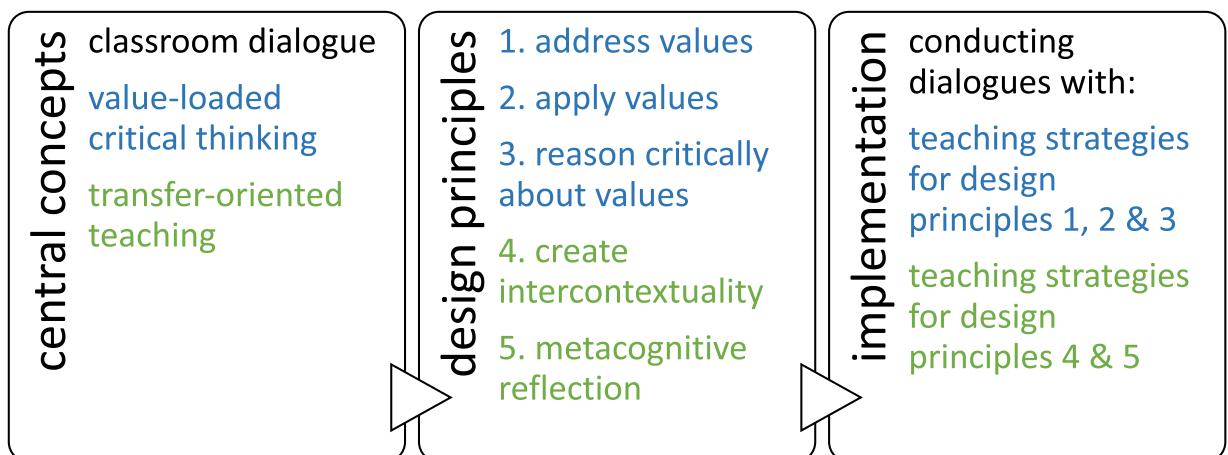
central concepts

classroom dialogue

value-loaded critical thinking

transfer-oriented teaching

design principles

1. address values

2. apply values

3. reason critically about values

4. create intercontextuality

5. metacognitive reflection

implementation

conducting dialogues with:

teaching strategies for design principles 1, 2 & 3

teaching strategies for design principles 4 & 5